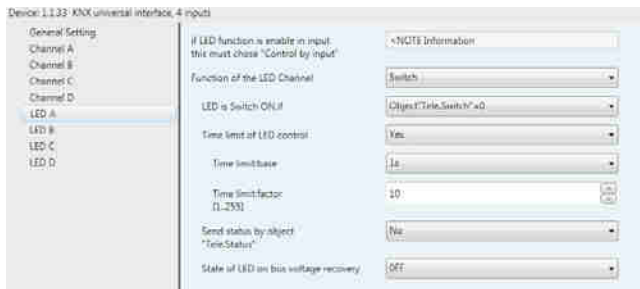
Device: 1.1.33 KNX universal interface, 4 inputs

General Setting
Channel A
Channel B
Channel C
Channel D
LED A
LED B
LED C
LED D

if LED function is enable in input this must chose "Control by input"
<NOTE Information

Function of the LED Channel
Switch

LED is Switch ON,if
Object"Tele.Switch"=0

Time limit of LED control
Yes

Time limit:base
1s

Time limit:factor [1..255]
10

Send status by object "Tele.Status"
No

State of LED on bus voltage recovery
Off